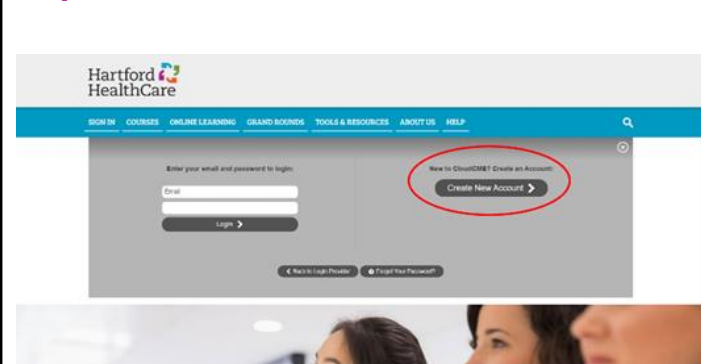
Hartford HealthCare

SIGN IN COURSES ONLINE LEARNING GRAND ROUNDS TOOLS & RESOURCES ABOUT US HELP

Enter your email and password to login:

Email

Login

New to CloudCME? Create an Account:

Create New Account

Back to Login Provider

Forgot Your Password?